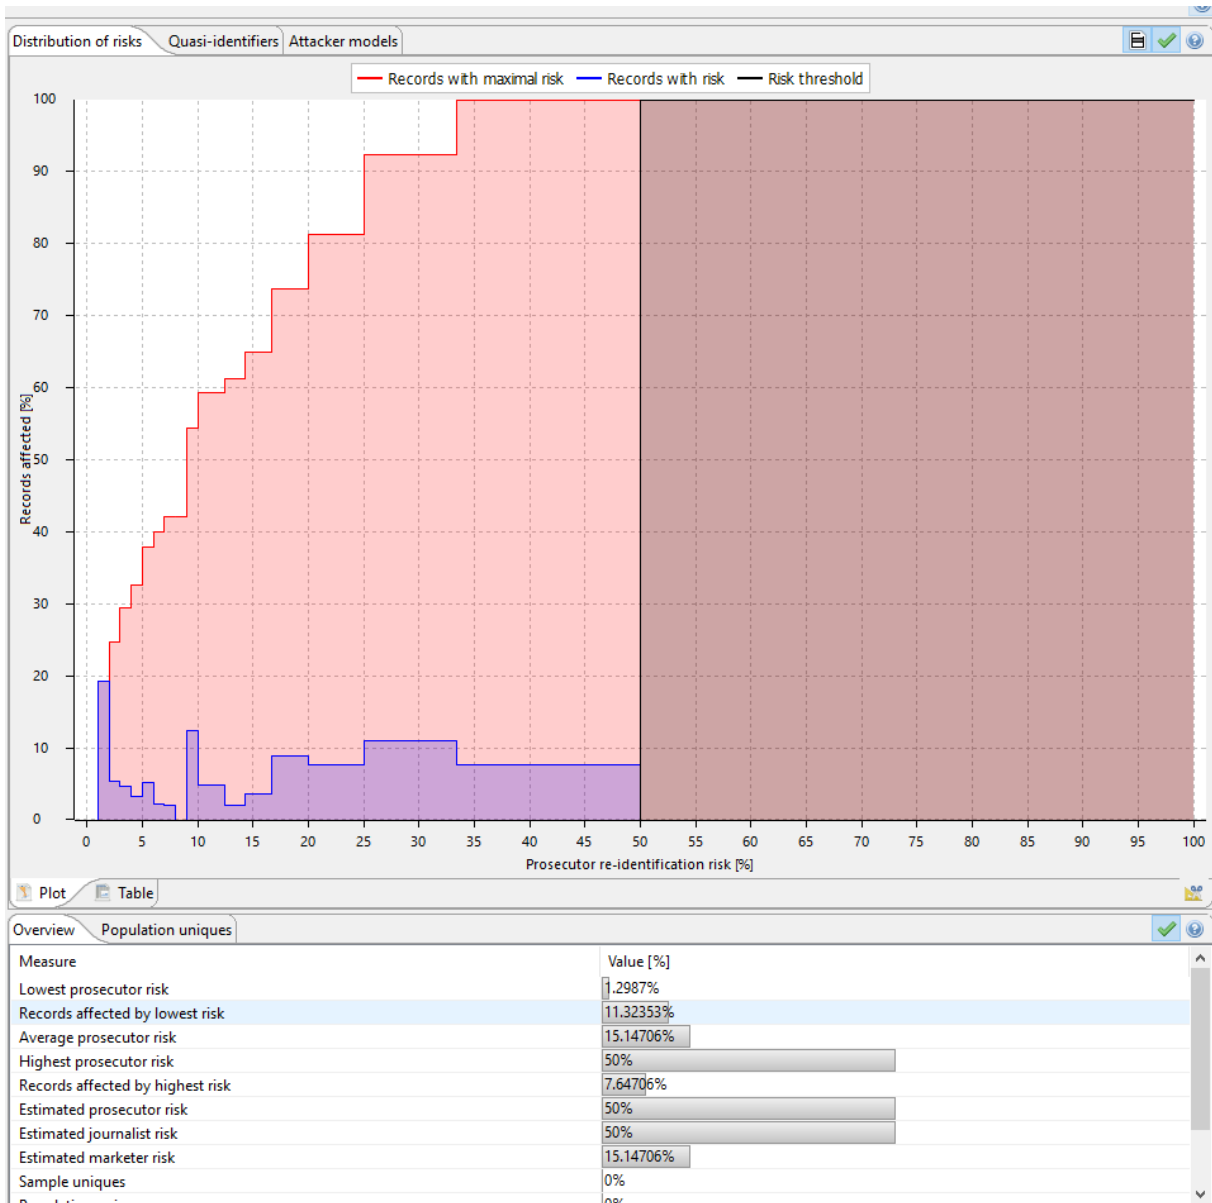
Distribution of risks | Quasi-identifiers | Attacker models

Records with maximal risk | Records with risk | Risk threshold

100
90
80
70
60
50
40
30
20
10
0

Records affected [%]

0 5 10 15 20 25 30 35 40 45 50 55 60 65 70 75 80 85 90 95 100

Prosecutor re-identification risk [%]

Plot | Table

Overview | Population uniques

| Measure | Value [%] |
|---|---|
| Lowest prosecutor risk | 1.2987% |
| Records affected by lowest risk | 11.32353% |
| Average prosecutor risk | 15.14706% |
| Highest prosecutor risk | 50% |
| Records affected by highest risk | 7.64706% |
| Estimated prosecutor risk | 50% |
| Estimated journalist risk | 50% |
| Estimated marketer risk | 15.14706% |
| Sample uniques | 0% |
| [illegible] | 0% |